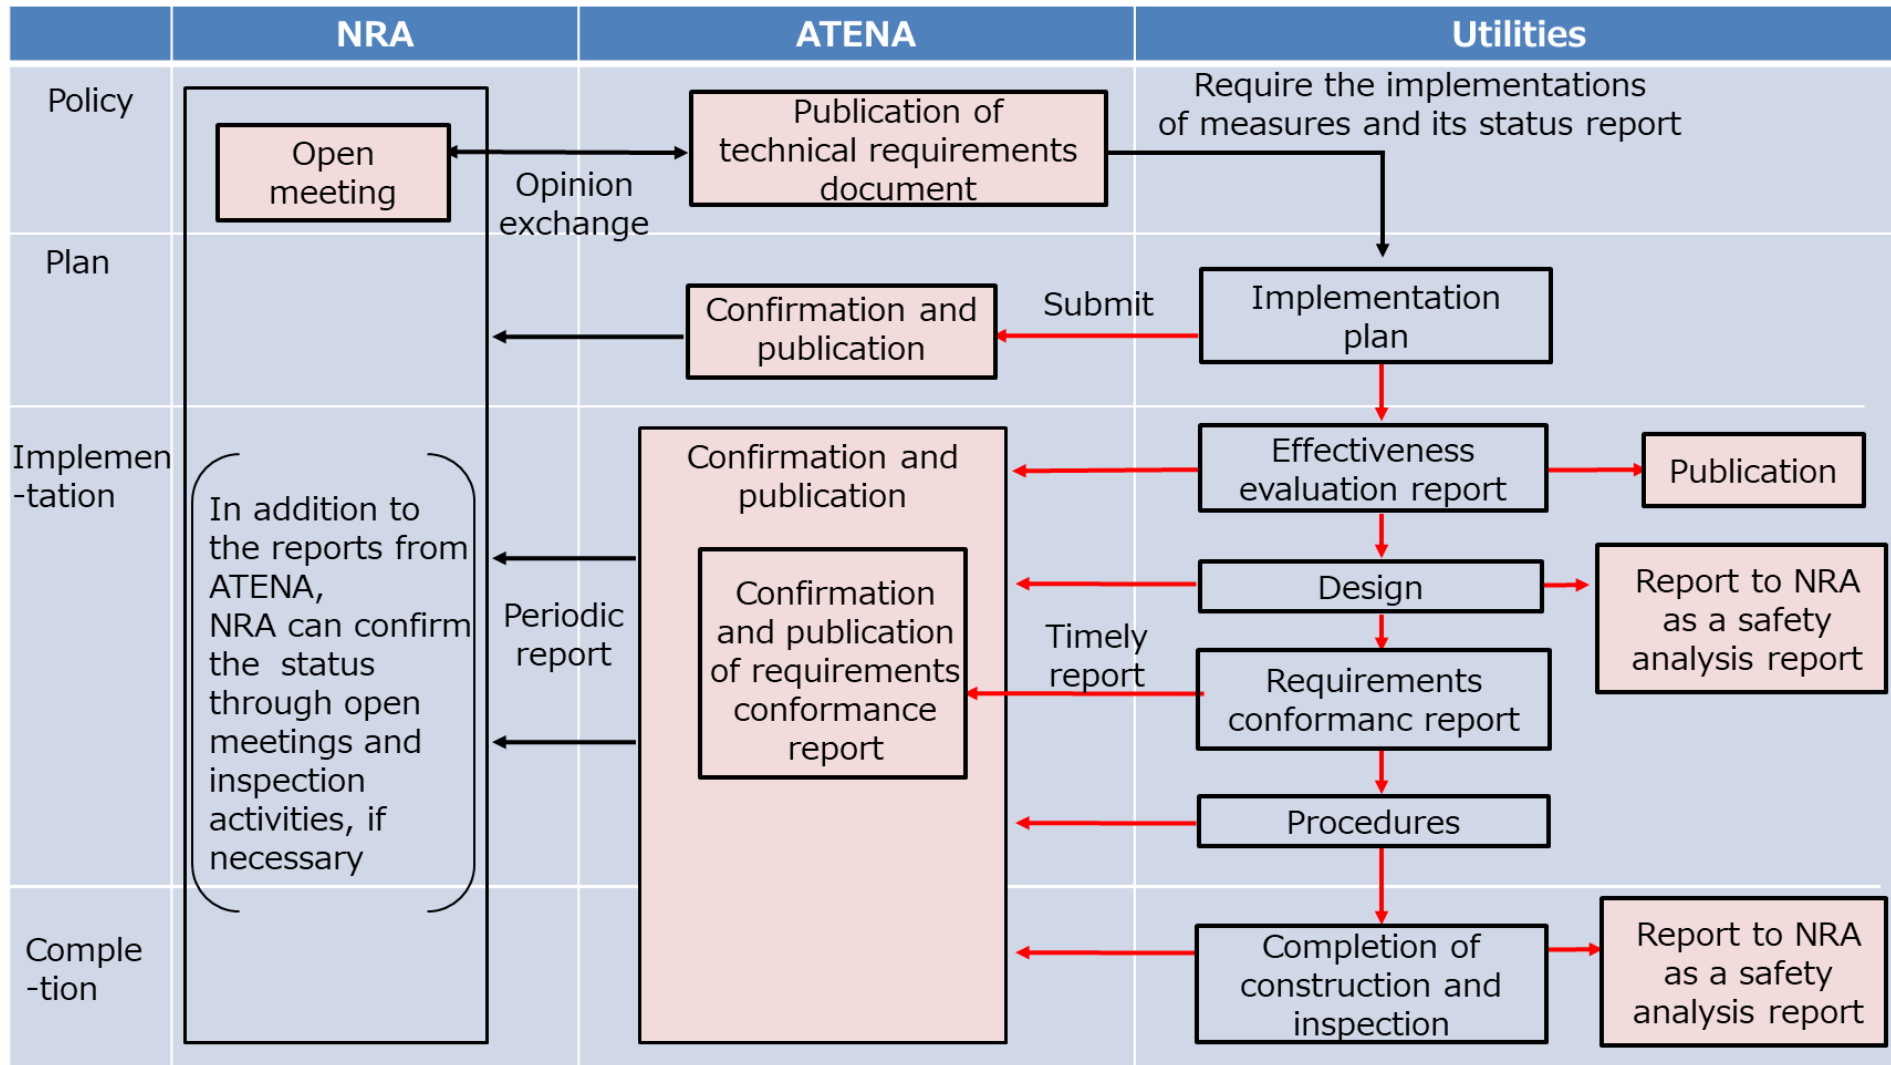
NRA

ATENA

Utilities

Policy

Open meeting

Opinion exchange

Publication of technical requirements document

Require the implementations of measures and its status report

Plan

Confirmation and publication

Submit

Implementation plan

Implemen-tation

In addition to the reports from ATENA, NRA can confirm the status through open meetings and inspection activities, if necessary

Periodic report

Confirmation and publication

Confirmation and publication of requirements conformance report

Timely report

Effectiveness evaluation report

Publication

Design

Report to NRA as a safety analysis report

Requirements conformanc report

Procedures

Comple-tion

Completion of construction and inspection

Report to NRA as a safety analysis report